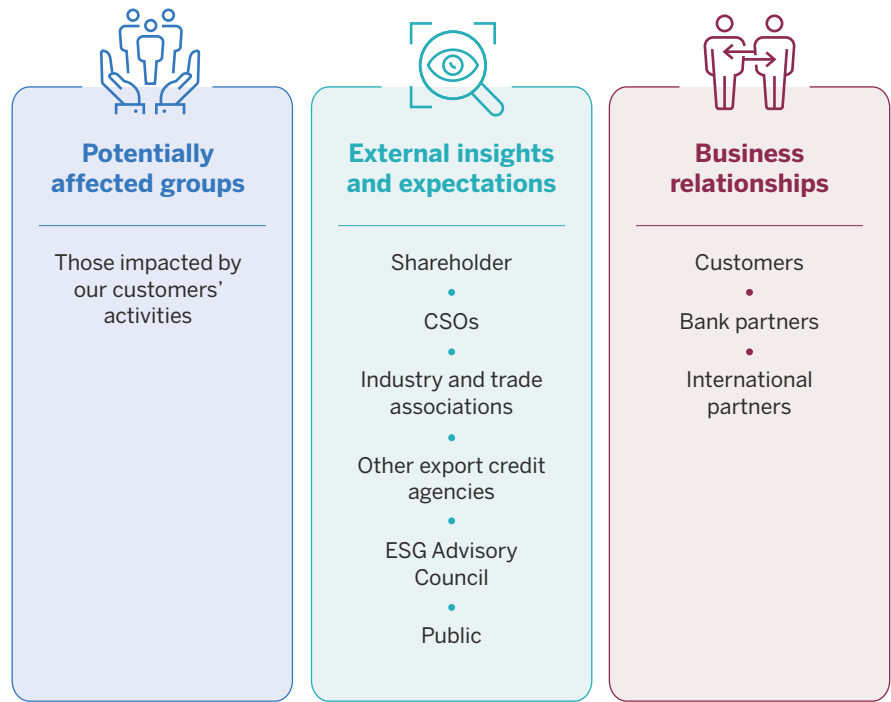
Potentially affected groups

Those impacted by our customers' activities

External insights and expectations

Shareholder
•
CSOs
•
Industry and trade associations
•
Other export credit agencies
•
ESG Advisory Council
•
Public

Business relationships

Customers
•
Bank partners
•
International partners